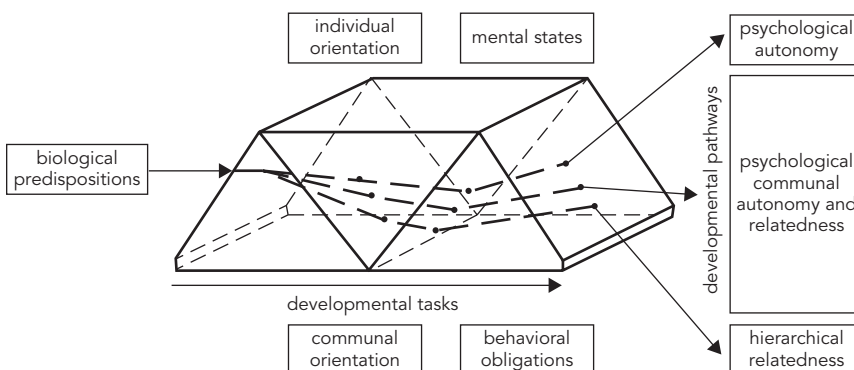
individual orientation

mental states

psychological autonomy

biological predispositions

developmental pathways

psychological communal autonomy and relatedness

developmental tasks

communal orientation

behavioral obligations

hierarchical relatedness